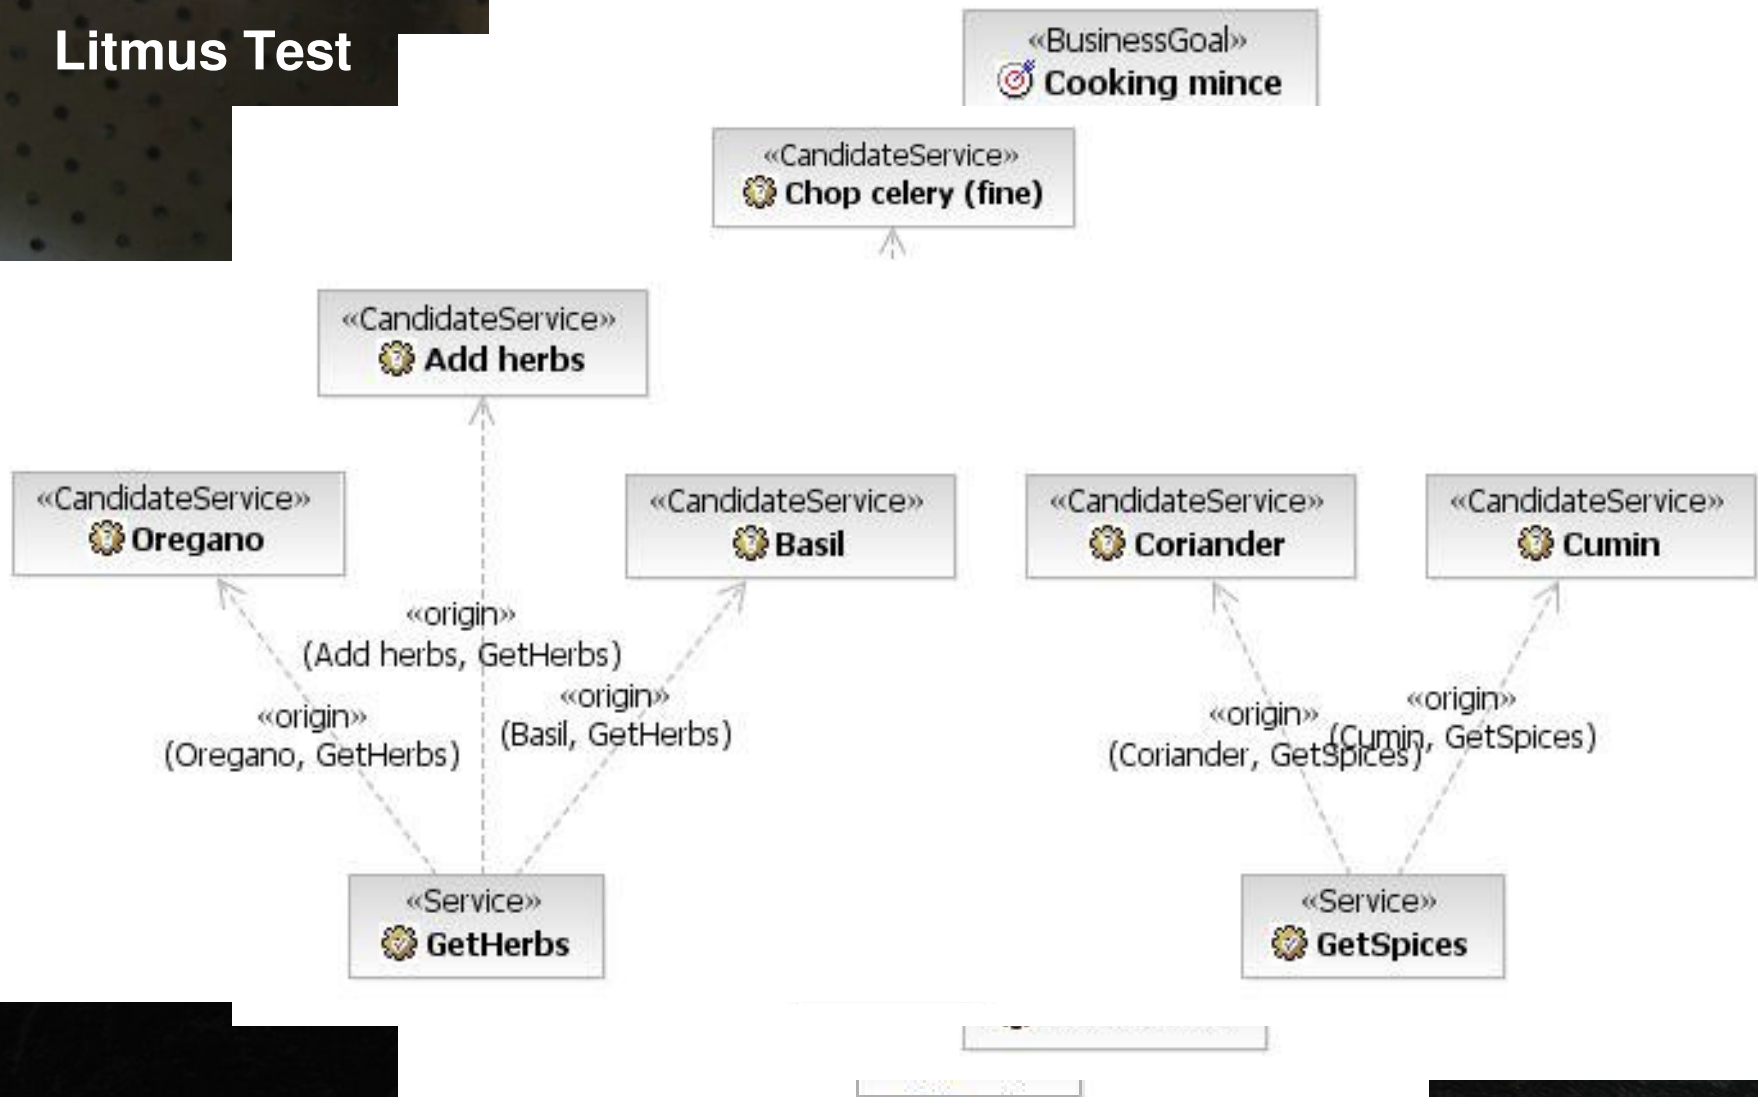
Litmus Test

«BusinessGoal»
Cooking mince

«CandidateService»
Chop celery (fine)

«CandidateService»
Add herbs

«CandidateService»
Oregano

«CandidateService»
Basil

«CandidateService»
Coriander

«CandidateService»
Cumin

«origin»
(Add herbs, GetHerbs)

«origin»
(Oregano, GetHerbs)

«origin»
(Basil, GetHerbs)

«origin»
(Coriander, GetSpices)

«origin»
(Cumin, GetSpices)

«Service»
GetHerbs

«Service»
GetSpices